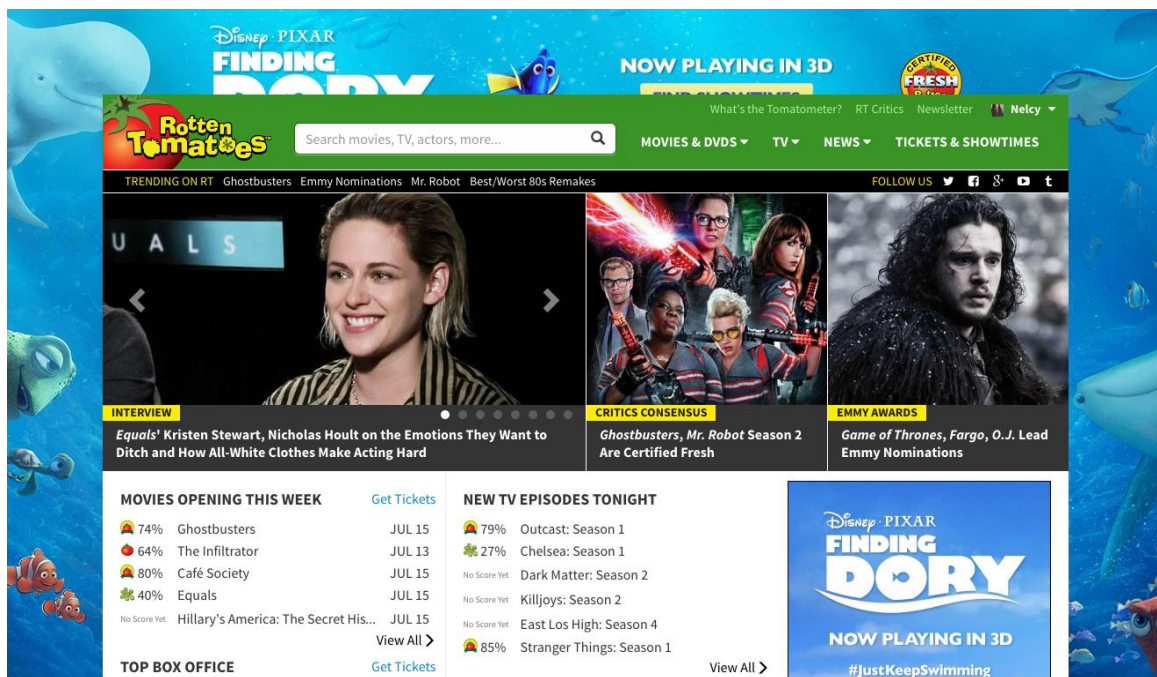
Disney · PIXAR
FINDING

NOW PLAYING IN 3D

CERTIFIED FRESH

Rotten Tomatoes

Search movies, TV, actors, more...

What's the Tomatometer? RT Critics Newsletter Nelcy

MOVIES & DVDS TV NEWS TICKETS & SHOWTIMES

TRENDING ON RT Ghostbusters Emmy Nominations Mr. Robot Best/Worst 80s Remakes

FOLLOW US

U A L S

INTERVIEW
*Equals*' Kristen Stewart, Nicholas Hoult on the Emotions They Want to Ditch and How All-White Clothes Make Acting Hard

CRITICS CONSENSUS
*Ghostbusters*, *Mr. Robot* Season 2 Are Certified Fresh

EMMY AWARDS
*Game of Thrones*, *Fargo*, *O.J.* Lead Emmy Nominations

MOVIES OPENING THIS WEEK Get Tickets

| | | |
|---|---|---|
| 74% | Ghostbusters | JUL 15 |
| 64% | The Infiltrator | JUL 13 |
| 80% | Café Society | JUL 15 |
| 40% | Equals | JUL 15 |
| No Score Yet | Hillary's America: The Secret His... | JUL 15 |

View All

TOP BOX OFFICE Get Tickets

NEW TV EPISODES TONIGHT

| | |
|---|---|
| 79% | Outcast: Season 1 |
| 27% | Chelsea: Season 1 |
| No Score Yet | Dark Matter: Season 2 |
| No Score Yet | Killjoys: Season 2 |
| No Score Yet | East Los High: Season 4 |
| 85% | Stranger Things: Season 1 |

View All

Disney · PIXAR
FINDING DORY
NOW PLAYING IN 3D
#JustKeepSwimming